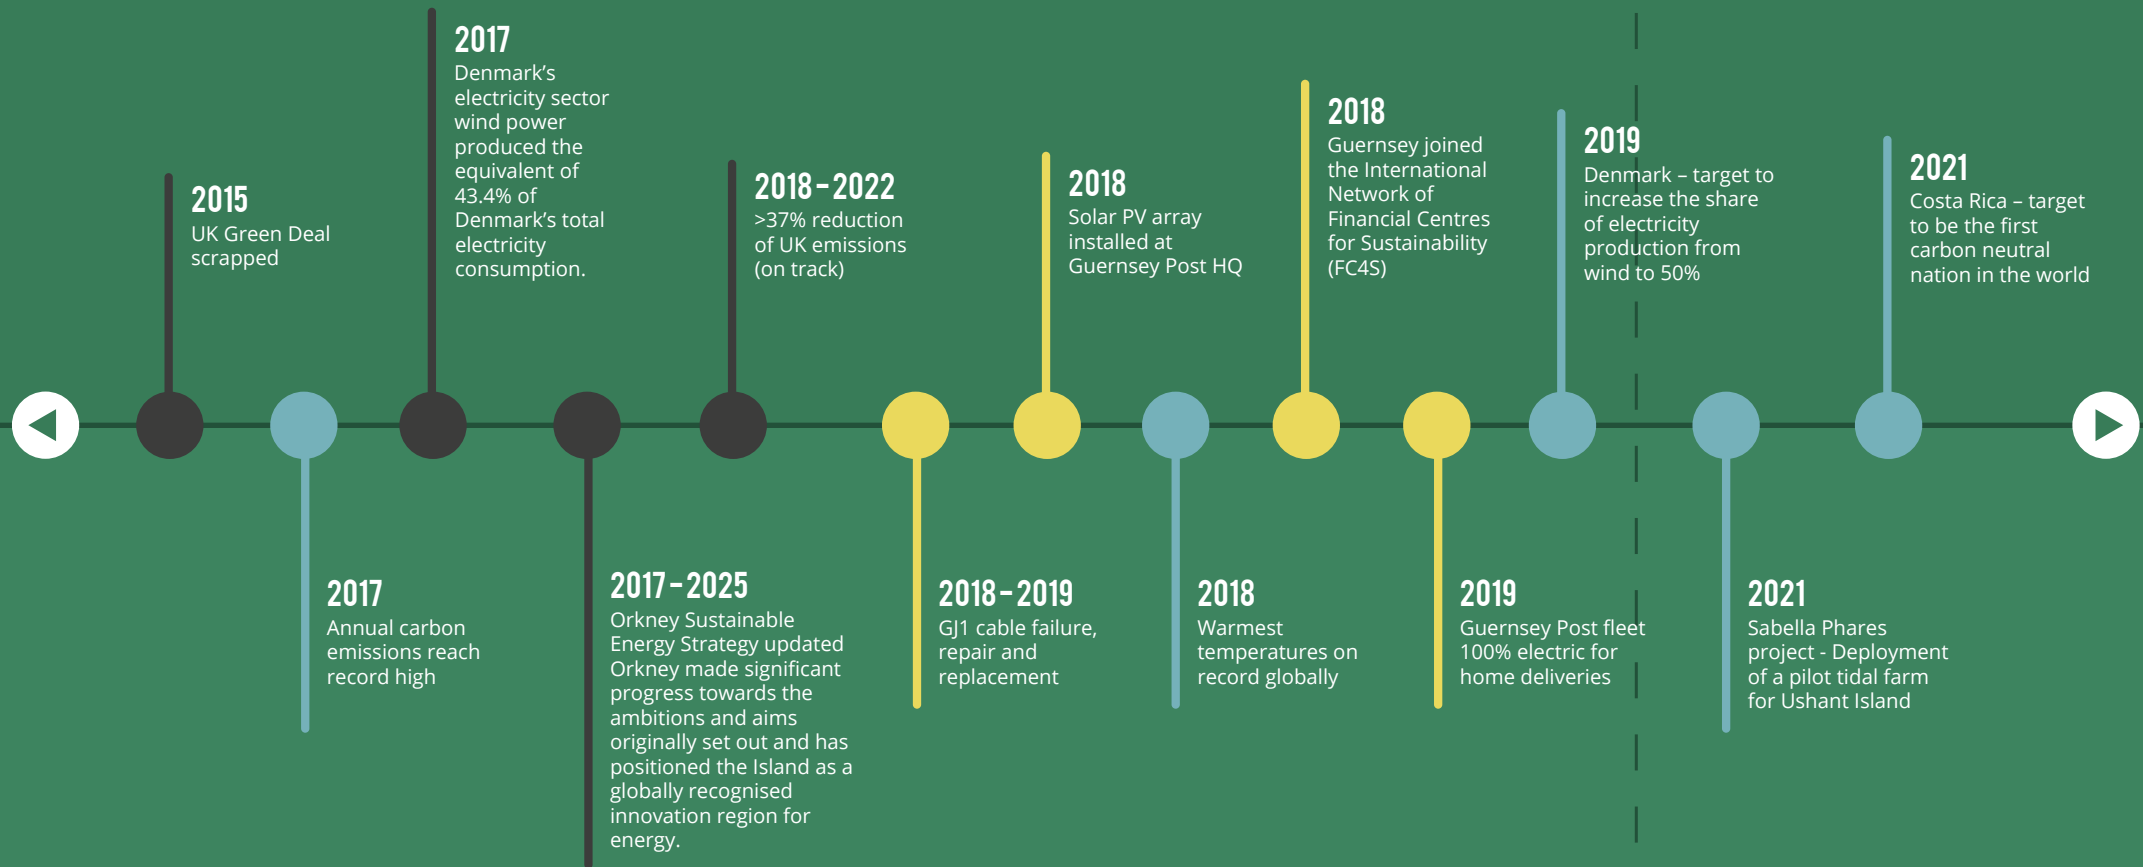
2015
UK Green Deal scrapped

2017
Annual carbon emissions reach record high

2017
Denmark's electricity sector wind power produced the equivalent of 43.4% of Denmark's total electricity consumption.

2017-2025
Orkney Sustainable Energy Strategy updated Orkney made significant progress towards the ambitions and aims originally set out and has positioned the Island as a globally recognised innovation region for energy.

2018-2022
>37% reduction of UK emissions (on track)

2018-2019
GJ1 cable failure, repair and replacement

2018
Solar PV array installed at Guernsey Post HQ

2018
Warmest temperatures on record globally

2018
Guernsey joined the International Network of Financial Centres for Sustainability (FC4S)

2019
Guernsey Post fleet 100% electric for home deliveries

2019
Denmark – target to increase the share of electricity production from wind to 50%

2021
Sabella Phares project - Deployment of a pilot tidal farm for Ushant Island

2021
Costa Rica – target to be the first carbon neutral nation in the world